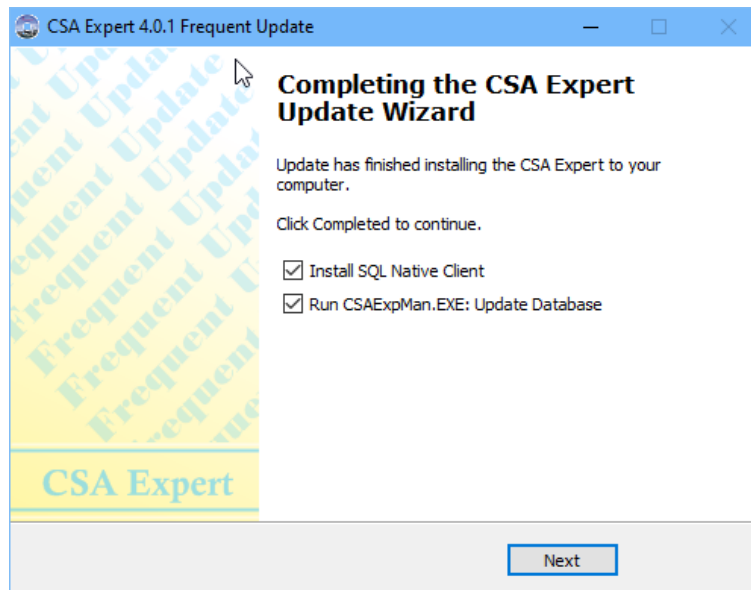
CSA Expert 4.0.1 Frequent Update

Frequent Update
Frequent Update
Frequent Update
Frequent Update

CSA Expert

Completing the CSA Expert Update Wizard

Update has finished installing the CSA Expert to your computer.

Click Completed to continue.

Install SQL Native Client

Run CSAExpMan.EXE: Update Database

Next